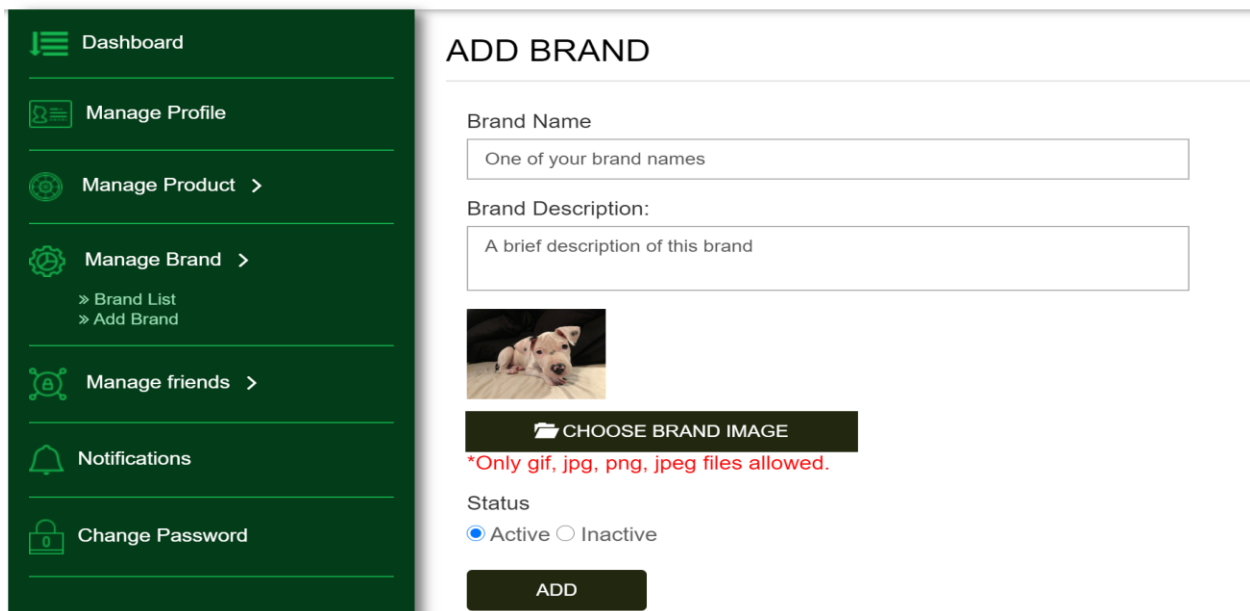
Dashboard

Manage Profile

Manage Product >

Manage Brand >

» Brand List
» Add Brand

Manage friends >

Notifications

Change Password

ADD BRAND

Brand Name

One of your brand names

Brand Description:

A brief description of this brand

CHOOSE BRAND IMAGE

*Only gif, jpg, png, jpeg files allowed.

Status

Active Inactive

ADD